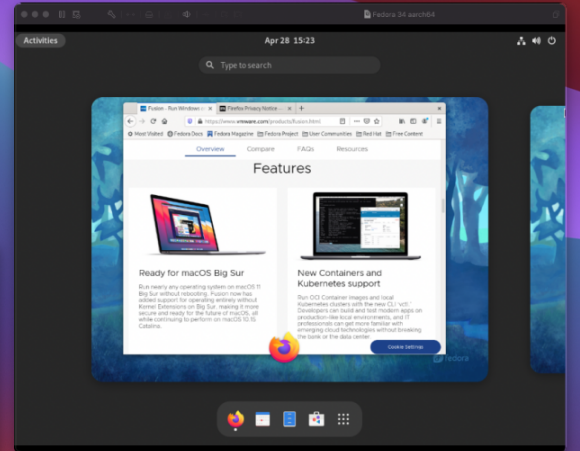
Fedora 34 aarch64

Activities

Apr 28 15:23

Type to search

Fusion - Run Windows o

Firefox Privacy Notice

https://www.vmware.com/products/fusion.html

Most Visited Fedora Docs Fedora Magazine Fedora Project User Communities Red Hat Free Content

Overview Compare FAQs Resources

Features

Ready for macOS Big Sur

Run nearly any operating system on macOS 11 Big Sur without rebooting. Fusion now has added support for operating entirely without Kernel Extensions on Big Sur, making it more secure and ready for the future of macOS, all while continuing to perform on macOS 10.15 Catalina.

New Containers and Kubernetes support

Run OCI Container images and local Kubernetes clusters with the new CLI 'vctl.' Developers can build and test modern apps on production-like local environments, and IT professionals can get more familiar with emerging cloud technologies without breaking the bank or the data center.

Cookie Settings

fedora